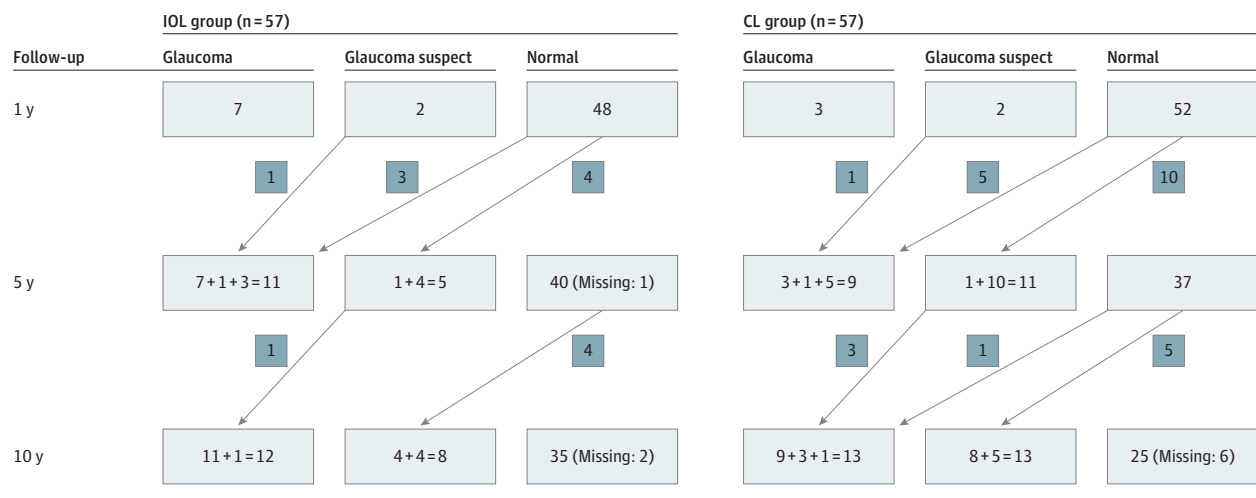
IOL group (n = 57)

CL group (n = 57)

| Follow-up | Glaucoma | Glaucoma suspect | Normal | Glaucoma | Glaucoma suspect | Normal |
|---|---|---|---|---|---|---|
| 1 y | 7 | 2 | 48 | 3 | 2 | 52 |
| 5 y | 7 + 1 + 3 = 11 | 1 + 4 = 5 | 40 (Missing: 1) | 3 + 1 + 5 = 9 | 1 + 10 = 11 | 37 |
| 10 y | 11 + 1 = 12 | 4 + 4 = 8 | 35 (Missing: 2) | 9 + 3 + 1 = 13 | 8 + 5 = 13 | 25 (Missing: 6) |

1 3 4

1 5 10

1 4

3 1 5